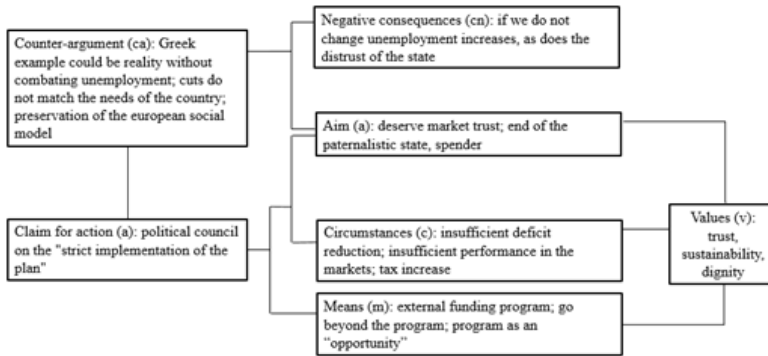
Counter-argument (ca): Greek example could be reality without combating unemployment; cuts do not match the needs of the country; preservation of the european social model

Negative consequences (cn): if we do not change unemployment increases, as does the distrust of the state

Aim (a): deserve market trust; end of the paternalistic state, spender

Claim for action (a): political council on the "strict implementation of the plan"

Circumstances (c): insufficient deficit reduction; insufficient performance in the markets; tax increase

Values (v): trust, sustainability, dignity

Means (m): external funding program; go beyond the program; program as an "opportunity"